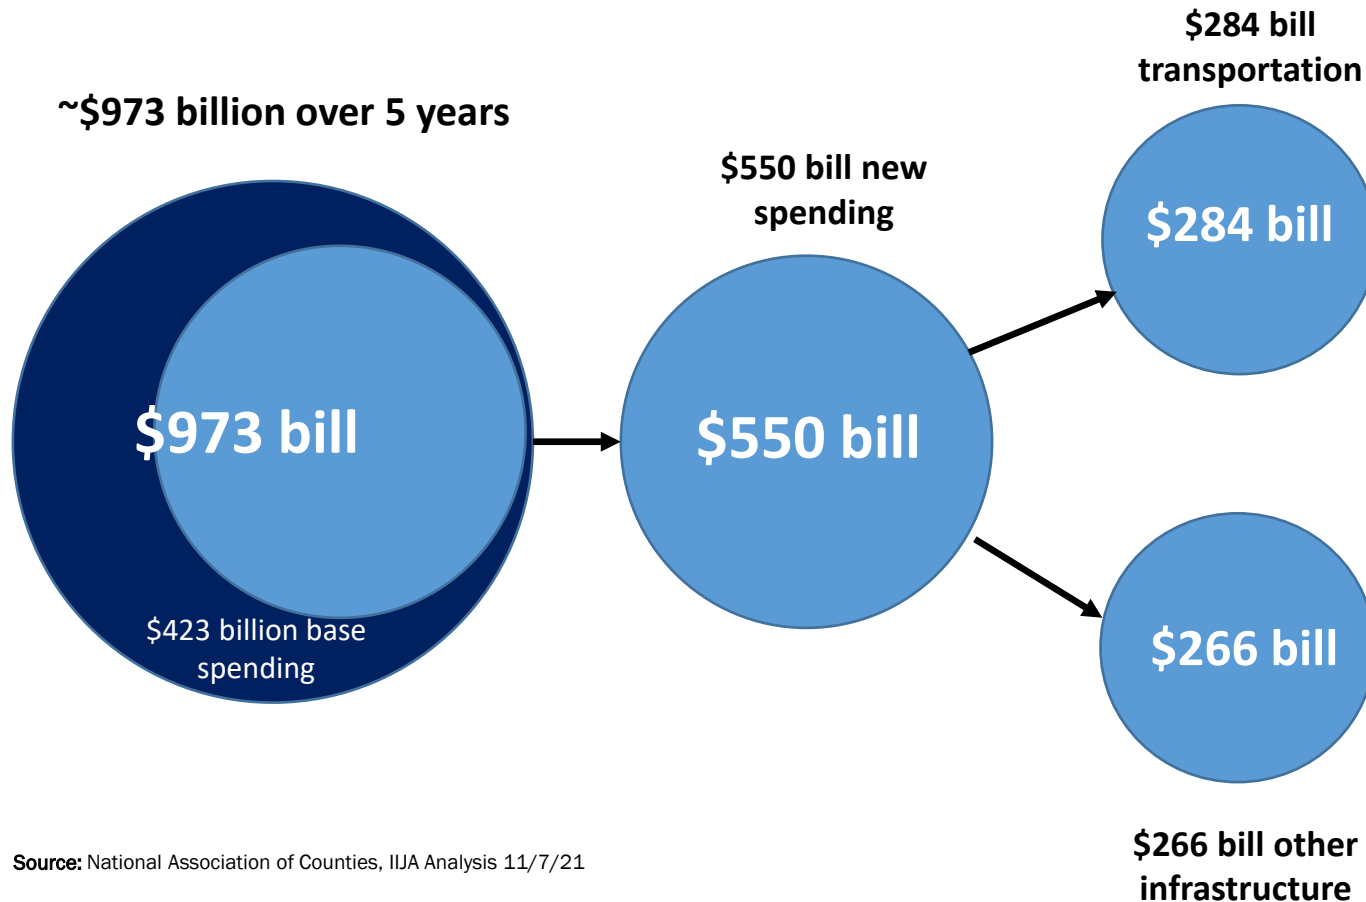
~$973 billion over 5 years

$973 bill

$423 billion base spending

$550 bill new spending

$550 bill

$284 bill transportation

$284 bill

$266 bill

$266 bill other infrastructure

Source: National Association of Counties, IIJA Analysis 11/7/21